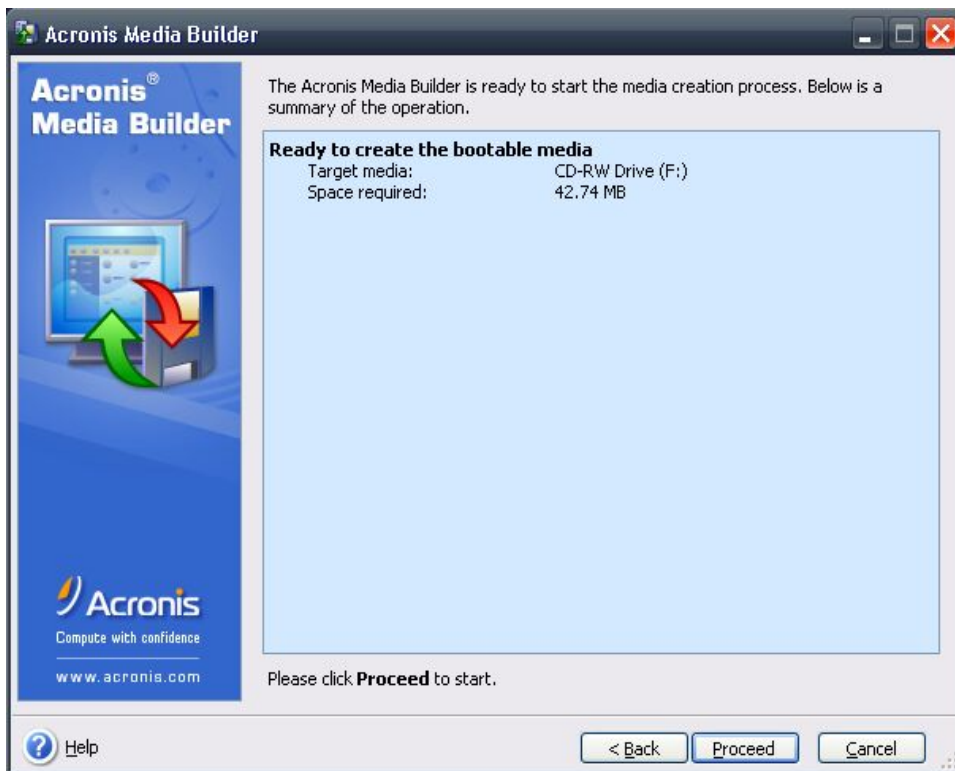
Acronis Media Builder

Acronis®
Media Builder

Acronis
Compute with confidence
www.acronis.com

The Acronis Media Builder is ready to start the media creation process. Below is a summary of the operation.

Ready to create the bootable media
Target media: CD-RW Drive (F:)
Space required: 42.74 MB

Please click **Proceed** to start.

Help

< Back

Proceed

Cancel